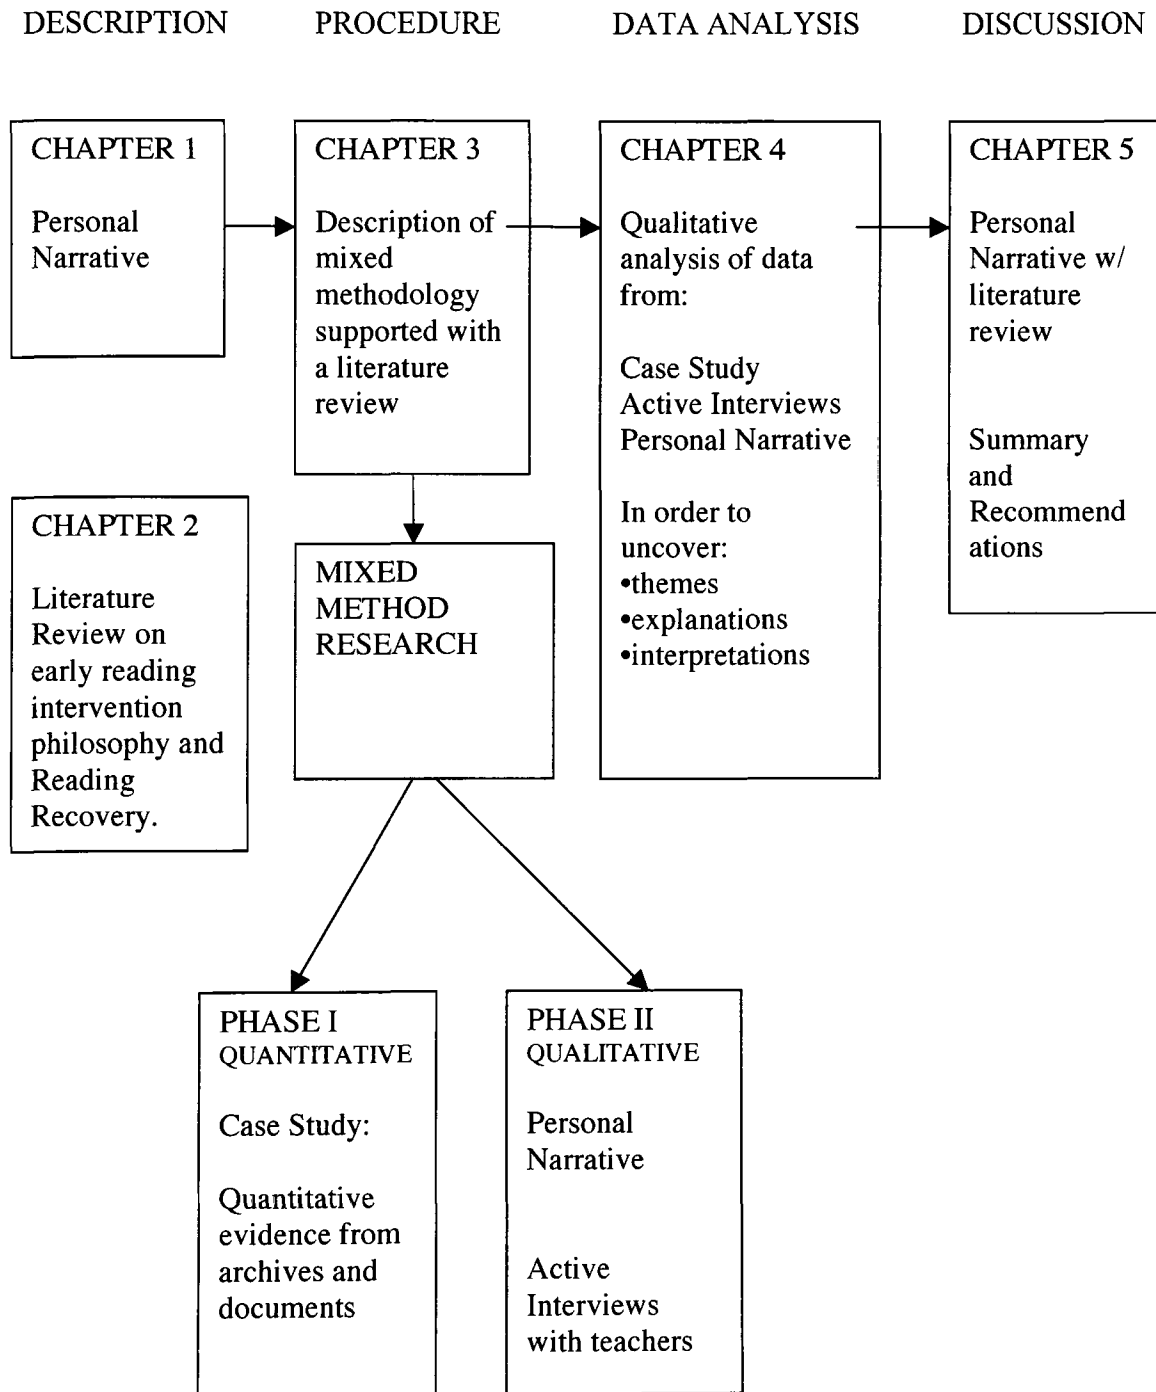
DESCRIPTION PROCEDURE DATA ANALYSIS DISCUSSION

CHAPTER 1

Personal Narrative

CHAPTER 3

Description of mixed methodology supported with a literature review

CHAPTER 4

Qualitative analysis of data from:

Case Study
Active Interviews
Personal Narrative

In order to uncover:
•themes
•explanations
•interpretations

CHAPTER 5

Personal Narrative w/ literature review

Summary and Recommend ations

CHAPTER 2

Literature Review on early reading intervention philosophy and Reading Recovery.

MIXED METHOD RESEARCH

PHASE I
QUANTITATIVE

Case Study:

Quantitative evidence from archives and documents

PHASE II
QUALITATIVE

Personal Narrative

Active Interviews with teachers